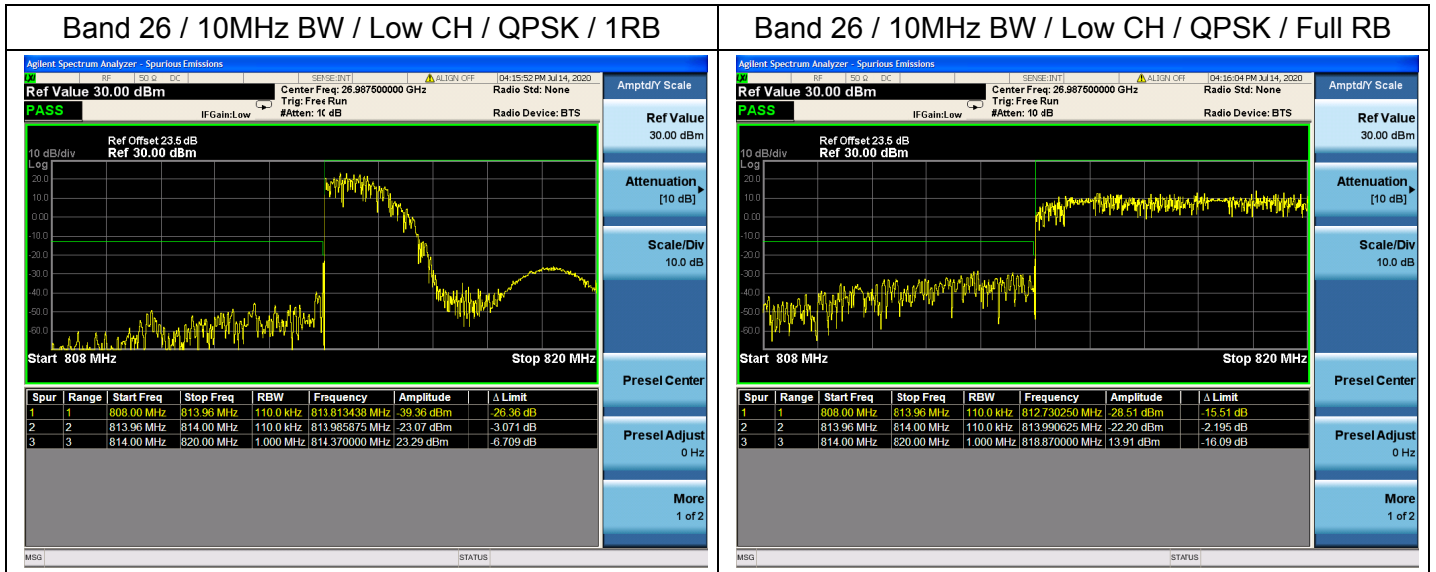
Band 26 / 10MHz BW / Low CH / QPSK / 1RB

Agilent Spectrum Analyzer - Spurious Emissions
RF 50 Ω DC SENSE:INT ALIGN OFF 04:15:52 PM Jul 14, 2020
Ref Value 30.00 dBm
Center Freq: 26.987500000 GHz
Trig: Free Run
#Atten: 10 dB
IFGain:Low
Radio Std: None
Radio Device: BTS
PASS
Ref Offset 23.5 dB
10 dB/div Ref 30.00 dBm
Log
20.0
10.0
0.00
-10.0
-20.0
-30.0
-40.0
-50.0
-60.0
Start 808 MHz
Stop 820 MHz

| Spur | Range | Start Freq | Stop Freq | RBW | Frequency | Amplitude | Δ Limit |
|---|---|---|---|---|---|---|---|
| 1 | 1 | 808.00 MHz | 813.96 MHz | 110.0 kHz | 813.813438 MHz | -39.36 dBm | -26.36 dB |
| 2 | 2 | 813.96 MHz | 814.00 MHz | 110.0 kHz | 813.985875 MHz | -23.07 dBm | -3.071 dB |
| 3 | 3 | 814.00 MHz | 820.00 MHz | 1.000 MHz | 814.370000 MHz | 23.29 dBm | -6.709 dB |

MSG STATUS

Amptd/Y Scale
Ref Value
30.00 dBm
Attenuation
[10 dB]
Scale/Div
10.0 dB
Presel Center
Presel Adjust
0 Hz
More
1 of 2

Band 26 / 10MHz BW / Low CH / QPSK / Full RB

Agilent Spectrum Analyzer - Spurious Emissions
RF 50 Ω DC SENSE:INT ALIGN OFF 04:16:04 PM Jul 14, 2020
Ref Value 30.00 dBm
Center Freq: 26.987500000 GHz
Trig: Free Run
#Atten: 10 dB
IFGain:Low
Radio Std: None
Radio Device: BTS
PASS
Ref Offset 23.5 dB
10 dB/div Ref 30.00 dBm
Log
20.0
10.0
0.00
-10.0
-20.0
-30.0
-40.0
-50.0
-60.0
Start 808 MHz
Stop 820 MHz

| Spur | Range | Start Freq | Stop Freq | RBW | Frequency | Amplitude | Δ Limit |
|---|---|---|---|---|---|---|---|
| 1 | 1 | 808.00 MHz | 813.96 MHz | 110.0 kHz | 812.730250 MHz | -28.51 dBm | -15.51 dB |
| 2 | 2 | 813.96 MHz | 814.00 MHz | 110.0 kHz | 813.990625 MHz | -22.20 dBm | -2.195 dB |
| 3 | 3 | 814.00 MHz | 820.00 MHz | 1.000 MHz | 818.870000 MHz | 13.91 dBm | -16.09 dB |

MSG STATUS

Amptd/Y Scale
Ref Value
30.00 dBm
Attenuation
[10 dB]
Scale/Div
10.0 dB
Presel Center
Presel Adjust
0 Hz
More
1 of 2